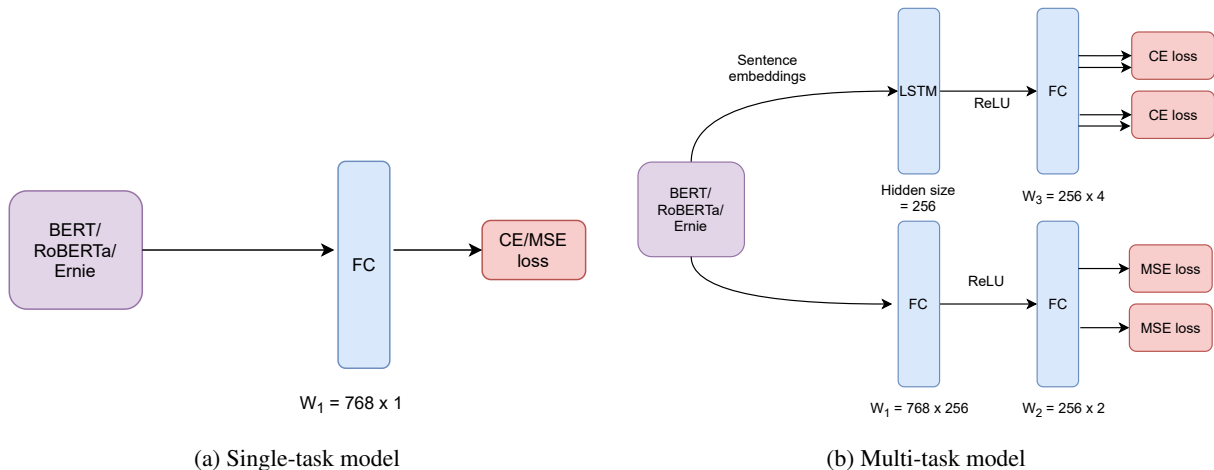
BERT/ RoBERTa/ Ernie

FC

CE/MSE loss

$W_1$ = 768 x 1

(a) Single-task model

Sentence embeddings

BERT/ RoBERTa/ Ernie

LSTM

ReLU

FC

CE loss

CE loss

Hidden size = 256

$W_3$ = 256 x 4

FC

ReLU

FC

MSE loss

MSE loss

$W_1$ = 768 x 256

$W_2$ = 256 x 2

(b) Multi-task model